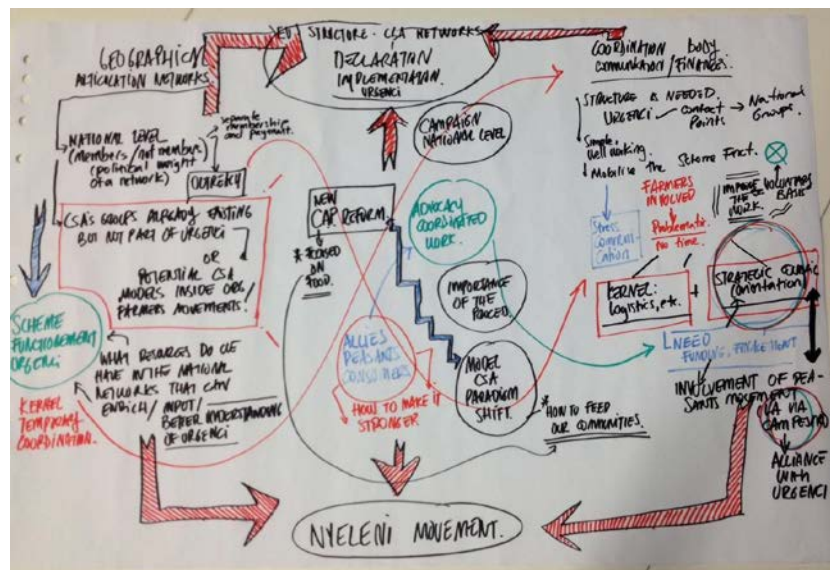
GEOGRAPHIC ARTICULATION NETWORKS

STRUCTURE - CSA NETWORKS
DECLARATION
IMPLEMENTATION
URGENCI

COORDINATION BODY
COMMUNICATION / FINANCES.

STRUCTURE & NEEDED.
URGENCI → Contact Points → National Groups.
Simple, well working.
Mobilize the Scheme Fact.

NATIONAL LEVEL (members / not member) (political weight of a network)
→ separate membership and payment.
OUTREACH

CAMPAIGN NATIONAL LEVEL

NEW CAP REFORM.
* FOCUSED ON FOOD.

ADVOCACY COORDINATED WORK

CSA'S GROUPS ALREADY EXISTING BUT NOT PART OF URGENCI
OR
POTENTIAL CSA MODELS INSIDE ORG. / FARMERS MOVEMENTS.

FARMERS INVOLVED
Problematic: no time.
IMPROVE THE WORK.
VOLUNTARY BASE

Stress communication

KERNEL: logistics, etc. + STRATEGIC GUIDANCE (orientation)

IMPORTANCE OF THE PROCESS.

SCHEME FUNCTIONEMENT URGENCI

KERNEL TEMPORARY COORDINATION.

WHAT RESOURCES DO WE HAVE IN THE NATIONAL NETWORKS THAT CAN ENRICH / INPUT / BETTER UNDERSTANDING OF URGENCI

ALLIES PEASANTS CONSUMERS
HOW TO MAKE IT STRONGER

MODEL CSA PARADIGM SHIFT.
* HOW TO FEED OUR COMMUNITIES.

NEED FUNDING, FUNDRAISING

INVOLVEMENT OF PEASANTS MOVEMENT (VIA VIA CAMPESINA)
ALLIANCE WITH URGENCI

NYELENI MOVEMENT.